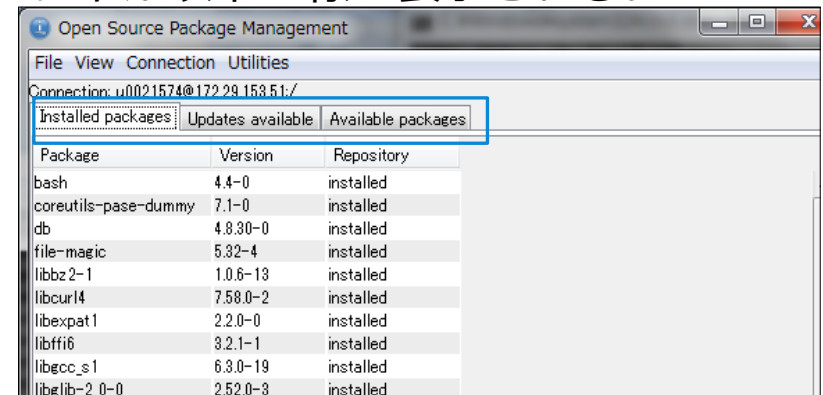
Open Source Package Management

File View Connection Utilities

Connection: u0021574@172.29.153.51:/

Installed packages | Updates available | Available packages

| Package | Version | Repository |
|---|---|---|
| bash | 4.4-0 | installed |
| coreutils-pase-dummy | 7.1-0 | installed |
| db | 4.8.30-0 | installed |
| file-magic | 5.32-4 | installed |
| libbz2-1 | 1.0.6-13 | installed |
| libcurl4 | 7.58.0-2 | installed |
| libexpat1 | 2.2.0-0 | installed |
| libffi6 | 3.2.1-1 | installed |
| libgcc_s1 | 6.3.0-19 | installed |
| libglib-2_0-0 | 2.52.0-3 | installed |